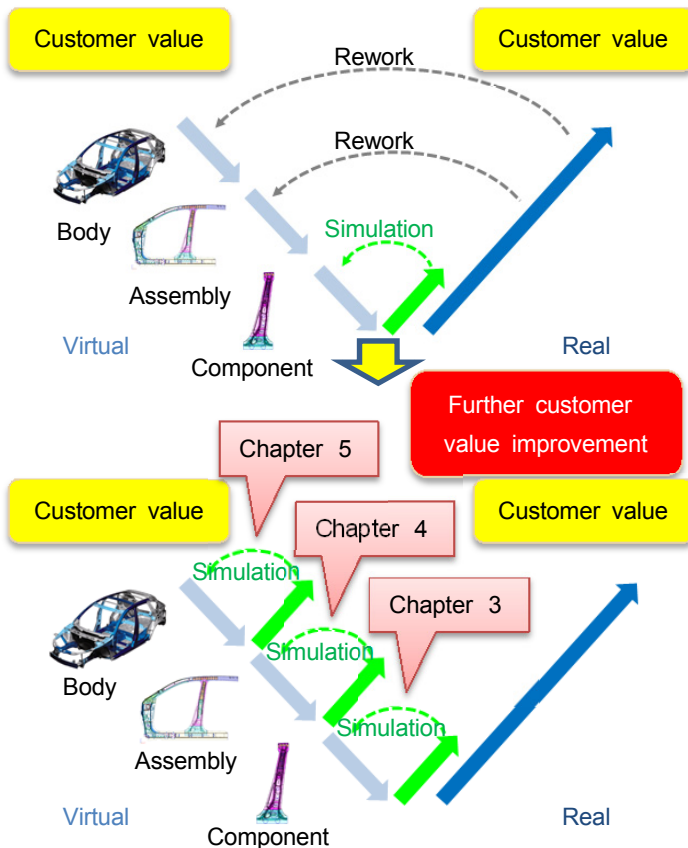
Customer value

Customer value

Rework

Rework

Simulation

Body

Assembly

Component

Virtual

Real

Further customer value improvement

Chapter 5

Chapter 4

Chapter 3

Customer value

Customer value

Simulation

Simulation

Simulation

Body

Assembly

Component

Virtual

Real